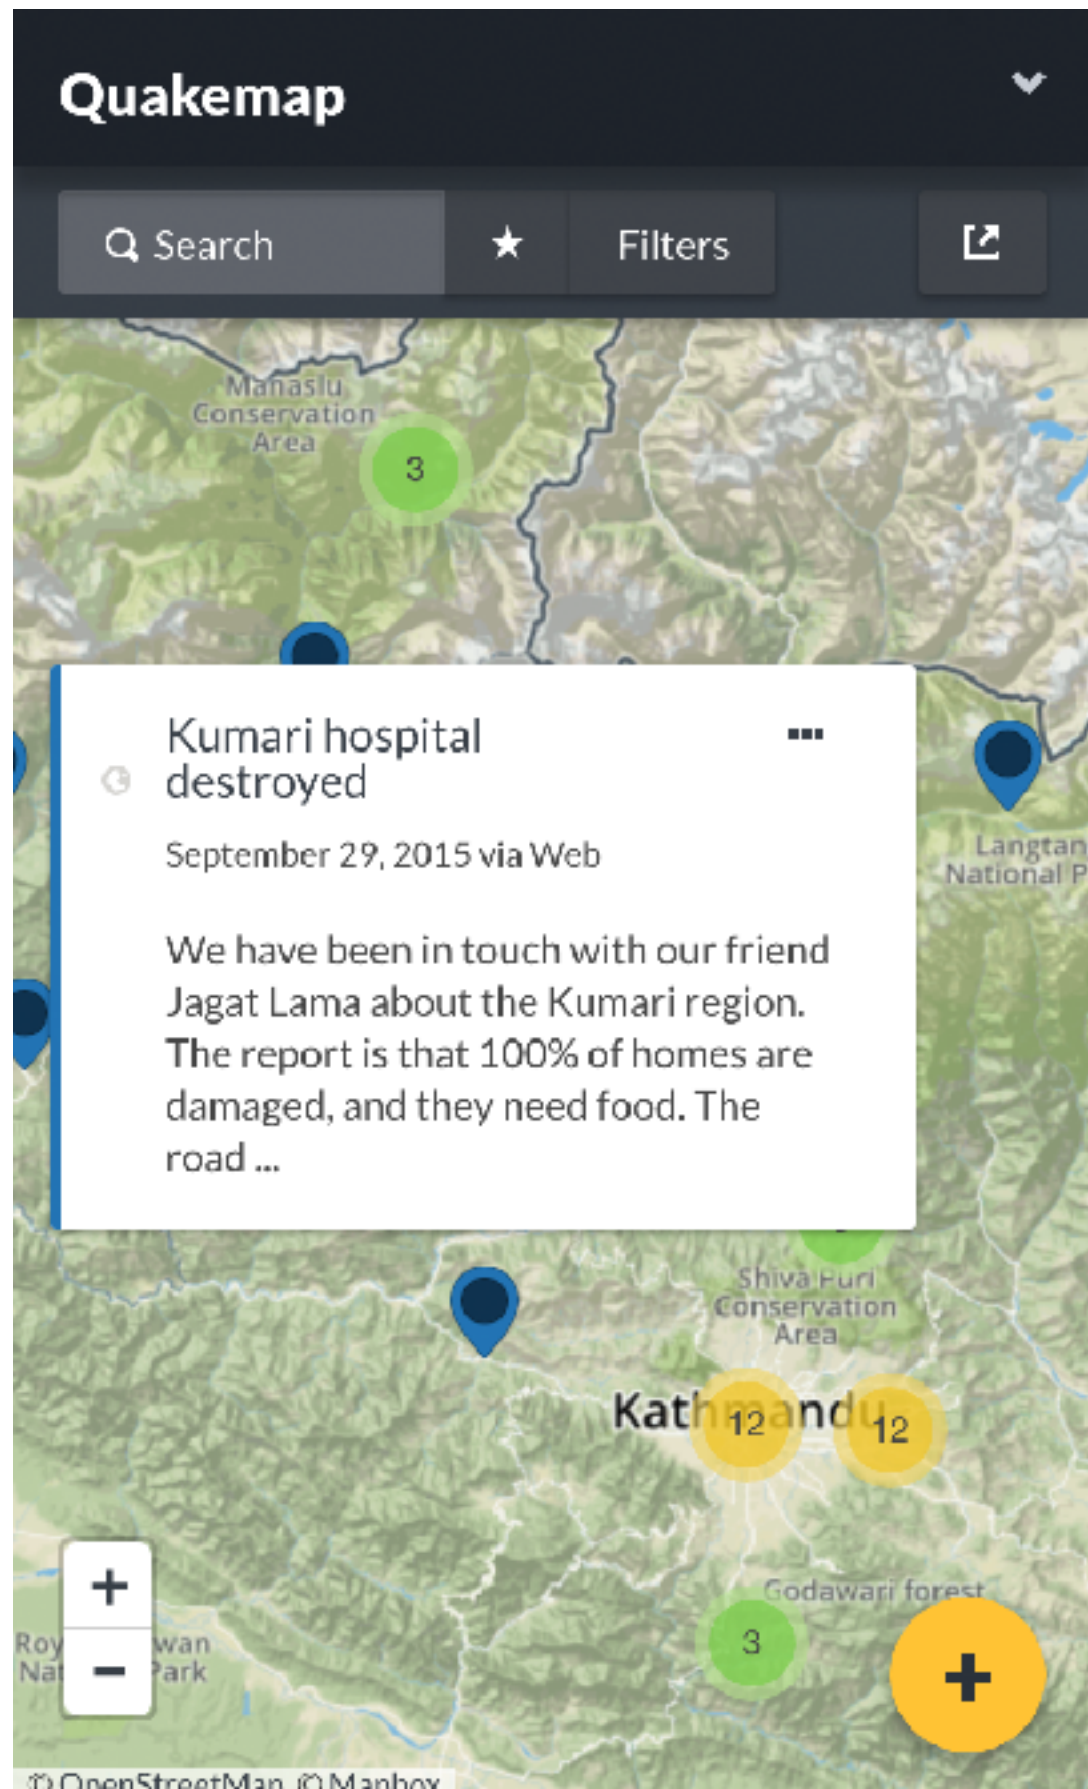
Quakemap

Search

Filters

Manaslu Conservation Area

3

Kumari hospital destroyed

September 29, 2015 via Web

We have been in touch with our friend Jagat Lama about the Kumari region. The report is that 100% of homes are damaged, and they need food. The road ...

Langtan National P

Shiva Puri Conservation Area

Kath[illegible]ndu

12

12

Godawari forest

3

Roy Nat

wan Park

+

−

+

© OpenStreetMap © Mapbox